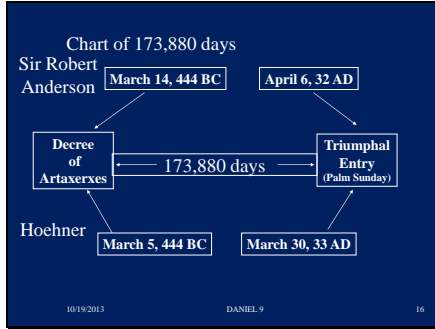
Chart of 173,880 days

Sir Robert Anderson

March 14, 444 BC

April 6, 32 AD

Decree of Artaxerxes

173,880 days

Triumphal Entry (Palm Sunday)

Hoehner

March 5, 444 BC

March 30, 33 AD

10/19/2013

DANIEL 9

16